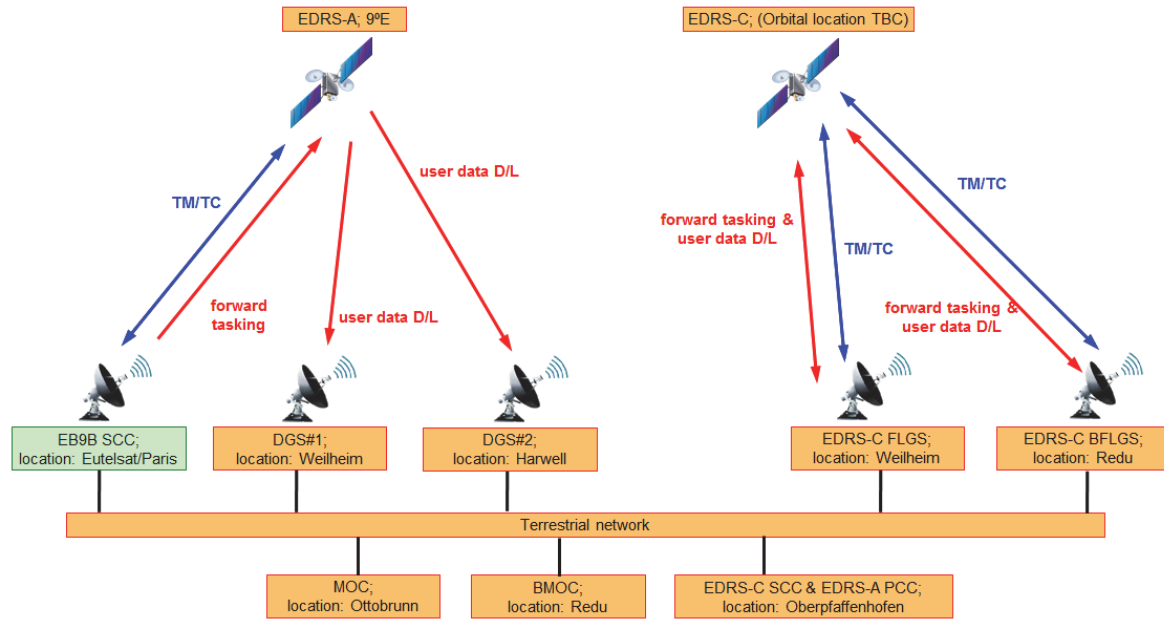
EDRS-A; 9ºE

EDRS-C; (Orbital location TBC)

TM/TC

forward tasking

user data D/L

user data D/L

forward tasking & user data D/L

TM/TC

TM/TC

forward tasking & user data D/L

EB9B SCC; location: Eutelsat/Paris

DGS#1; location: Weilheim

DGS#2; location: Harwell

EDRS-C FLGS; location: Weilheim

EDRS-C BFLGS; location: Redu

Terrestrial network

MOC; location: Ottobrunn

BMOC; location: Redu

EDRS-C SCC & EDRS-A PCC; location: Oberpfaffenhofen